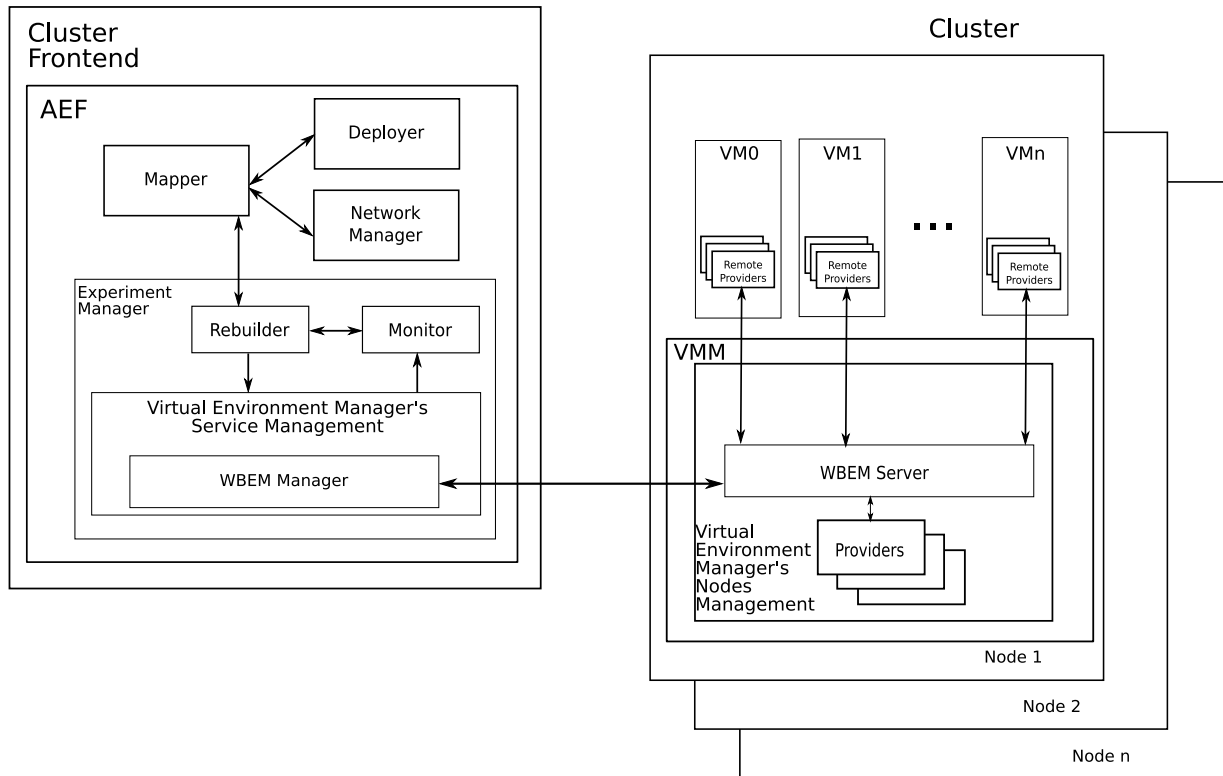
Cluster Frontend

AEF

Deployer

Mapper

Network Manager

Experiment Manager

Rebuilder

Monitor

Virtual Environment Manager's Service Management

WBEM Manager

Cluster

VM0

VM1

VMn

Remote Providers

Remote Providers

Remote Providers

VMM

WBEM Server

Virtual Environment Manager's Nodes Management

Providers

Node 1

Node 2

Node n